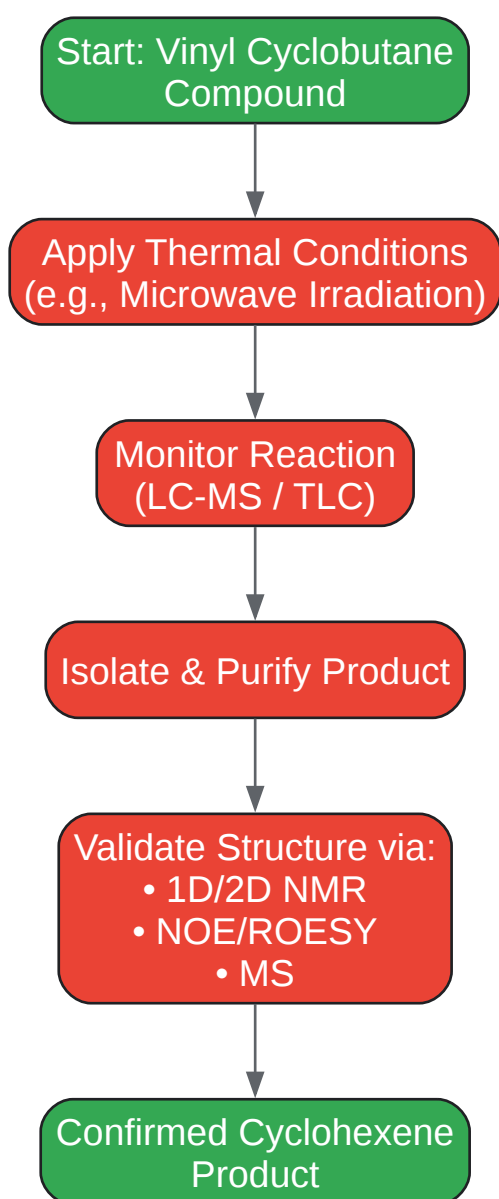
Start: Vinyl Cyclobutane Compound

Apply Thermal Conditions (e.g., Microwave Irradiation)

Monitor Reaction (LC-MS / TLC)

Isolate & Purify Product

Validate Structure via:
• 1D/2D NMR
• NOE/ROESY
• MS

Confirmed Cyclohexene Product